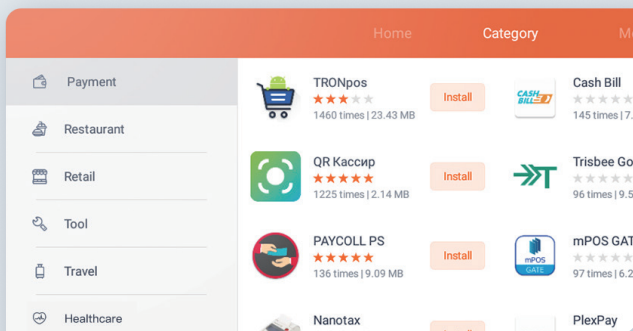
Home Category M

Payment

Restaurant

Retail

Tool

Travel

Healthcare

TRONpos
1460 times | 23.43 MB
Install

Cash Bill
145 times | 1

QR Кассир
1225 times | 2.14 MB
Install

Trisbee Go
96 times | 9.5

PAYCOLL PS
136 times | 9.09 MB
Install

mPOS GAT
97 times | 6.2

Nanotax

PlexPay